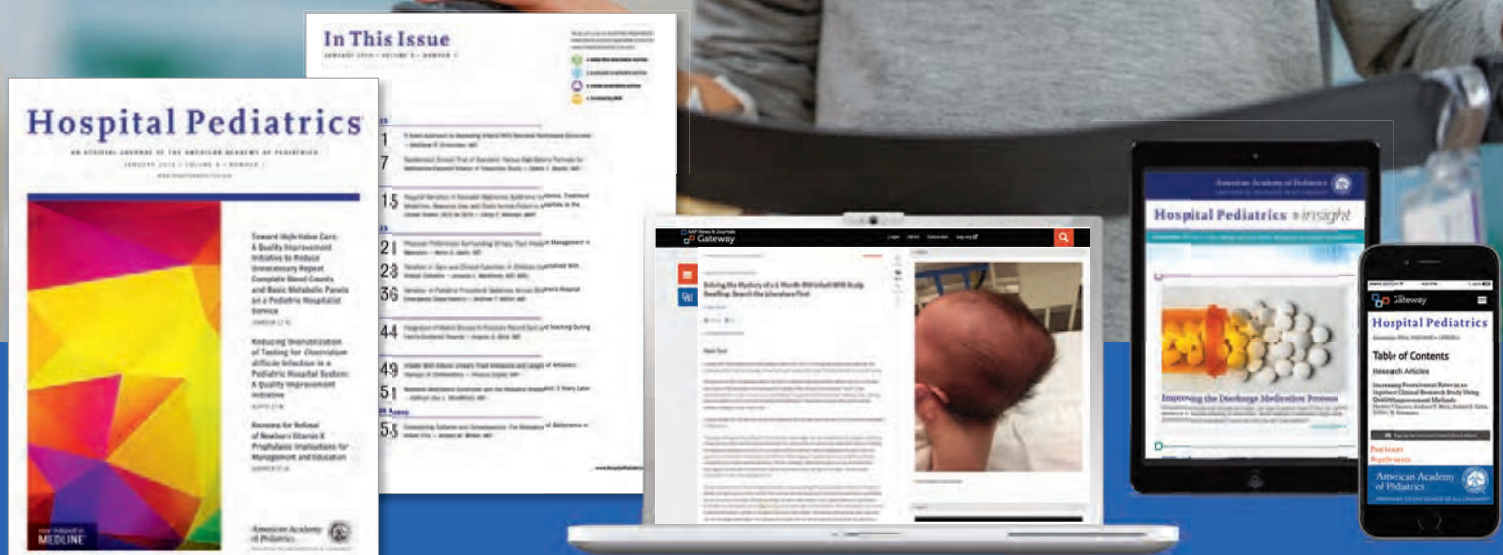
Hospital Pediatrics

AN OFFICIAL JOURNAL OF THE AMERICAN ACADEMY OF PEDIATRICS

Toward High-Value Care: A Quality Improvement Initiative to Reduce Unnecessary Repeat Complete Blood Counts and Basic Metabolic Panels on a Pediatric Hospitalist Service

Reducing Overutilization of Testing for Clostridium difficile Infection in a Pediatric Hospital System: A Quality Improvement Initiative

Reasons for Refusal of Newborn Vitamin K Prophylaxis: Implications for Management and Education

MEDLINE

American Academy of Pediatrics

In This Issue

1

7

15

21

28

36

44

49

51

53

Gateway

Solving the Mystery of a 6-Month-Old Infant With Scalp Swelling: Search the Literature First!

American Academy of Pediatrics

Hospital Pediatrics in insight

Improving the Discharge Medication Process

Gateway

Hospital Pediatrics

Table of Contents

Research Articles

American Academy of Pediatrics